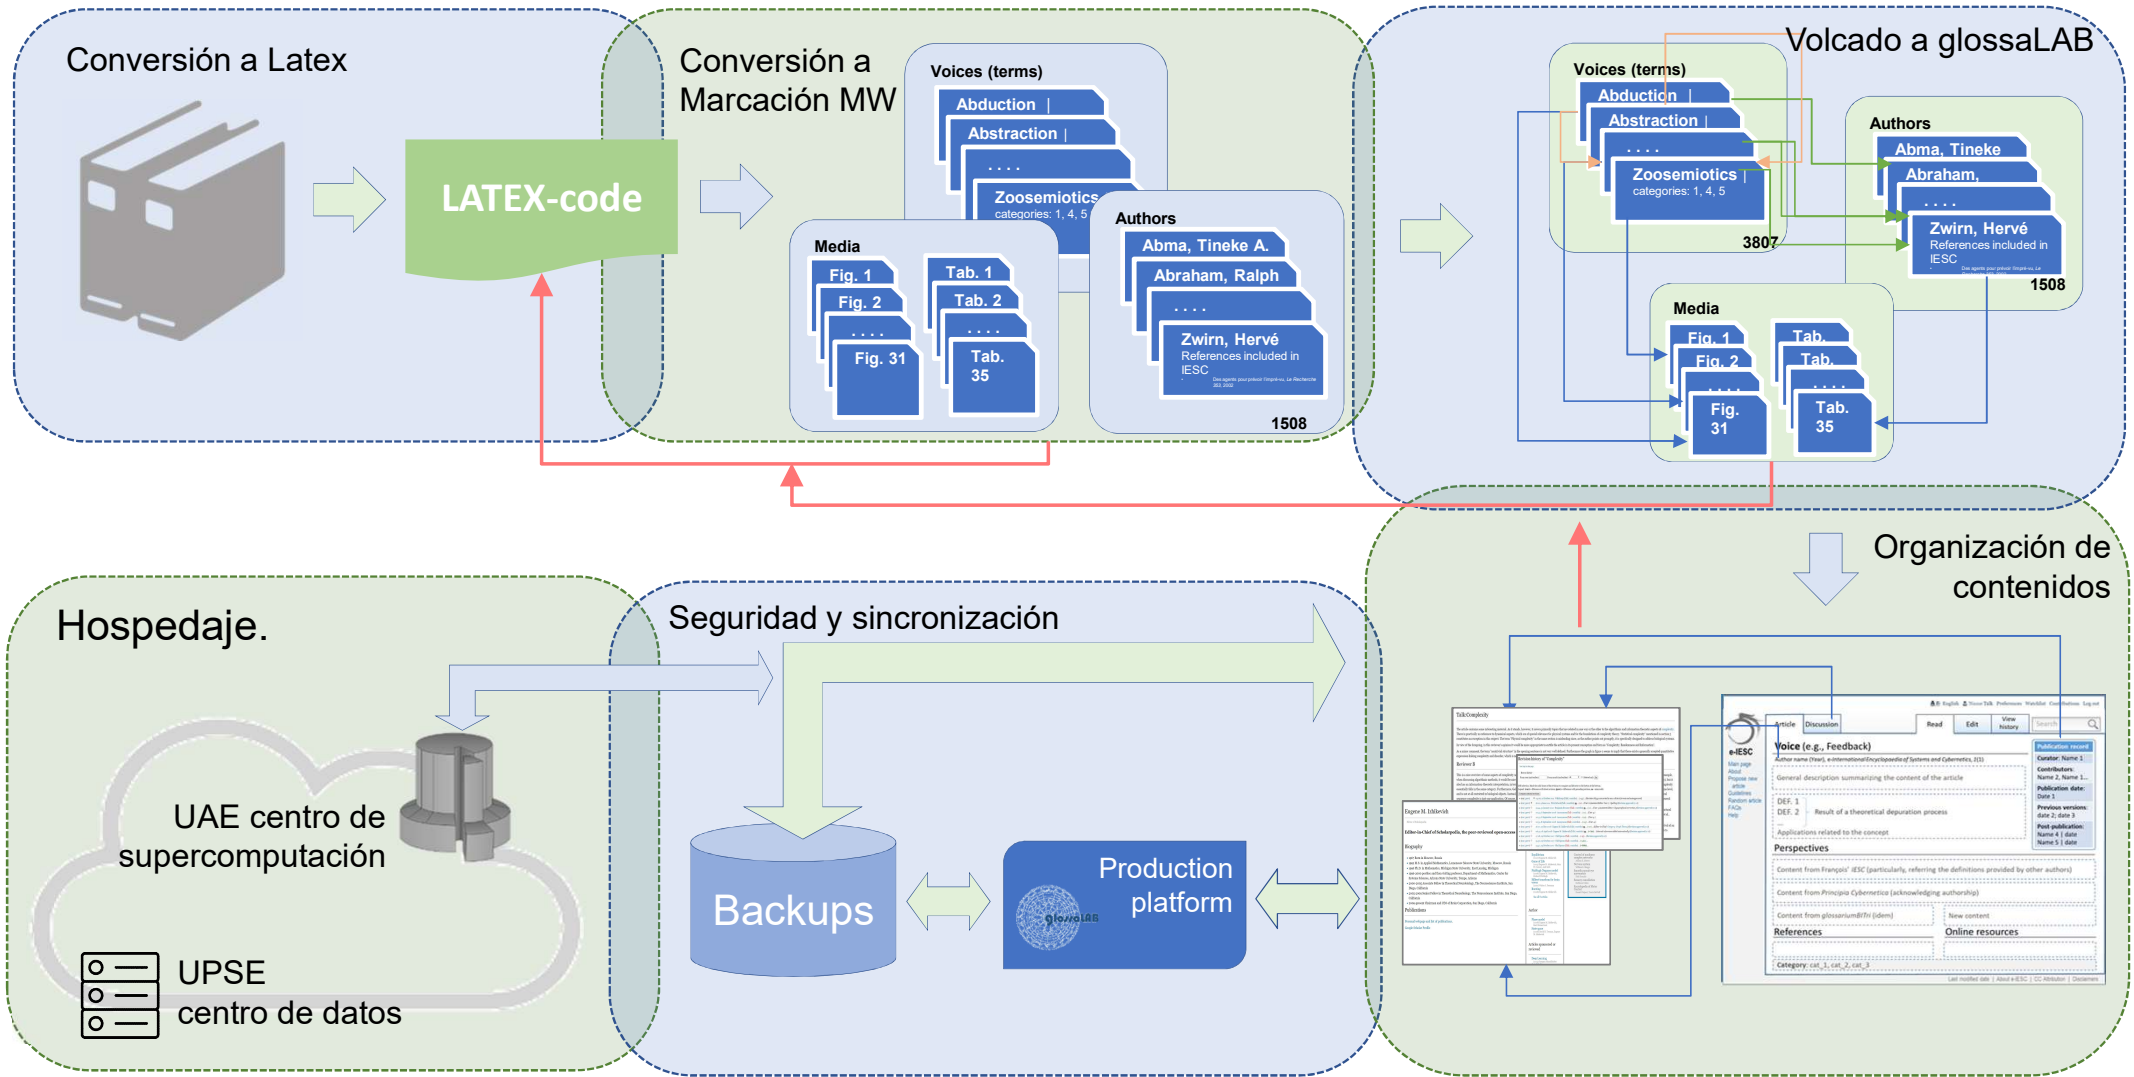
Conversión a Latex

LATEX-code

Conversión a Marcación MW

Voices (terms)
Abduction |
Abstraction |
. . . .
Zoosemiotics |
categories: 1, 4, 5

Media
Fig. 1
Fig. 2
. . . .
Fig. 31
Tab. 1
Tab. 2
. . . .
Tab. 35

Authors
Abma, Tineke A.
Abraham, Ralph
. . . .
Zwirn, Hervé
References included in IESC
1508

Volcado a glossaLAB

Voices (terms)
Abduction |
Abstraction |
. . . .
Zoosemiotics |
categories: 1, 4, 5
3807

Authors
Abma, Tineke
Abraham,
. . . .
Zwirn, Hervé
References included in IESC
1508

Media
Fig. 1
Fig. 2
. . . .
Fig. 31
Tab.
Tab.
. . . .
Tab. 35

Organización de contenidos

Hospedaje.

UAE centro de supercomputación

UPSE centro de datos

Seguridad y sincronización

Backups

Production platform

e-IESC
Article Discussion
Read Edit View history
Voice (e.g., Feedback)
General description summarizing the content of the article
DEF. 1
DEF. 2
Result of a theoretical depuration process
Applications related to the concept
Perspectives
Content from François' IESC (particularly, referring the definitions provided by other authors)
Content from Principia Cybernetica (acknowledging authorship)
Content from glossariumBITri (idem)
New content
References
Online resources
Category: cat_1, cat_2, cat_3
Publication record
Curator: Name 1
Contributors: Name 2, Name 1...
Publication date: Date 1
Previous versions: date 2; date 3
Post-publication: Name 4 | date Name 5 | date